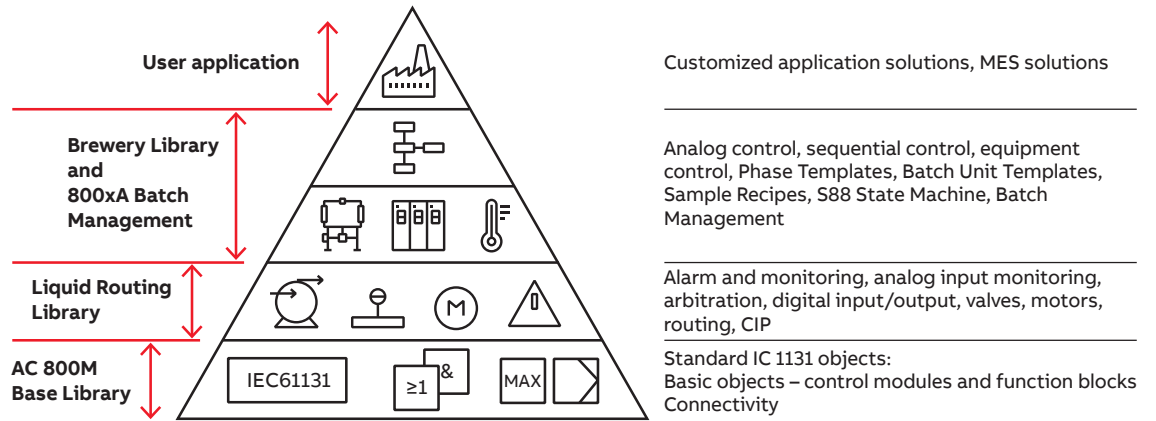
User application

Brewery Library and 800xA Batch Management

Liquid Routing Library

AC 800M Base Library

IEC61131

≥1

&

MAX

M

Customized application solutions, MES solutions

Analog control, sequential control, equipment control, Phase Templates, Batch Unit Templates, Sample Recipes, S88 State Machine, Batch Management

Alarm and monitoring, analog input monitoring, arbitration, digital input/output, valves, motors, routing, CIP

Standard IC 1131 objects:
Basic objects – control modules and function blocks
Connectivity